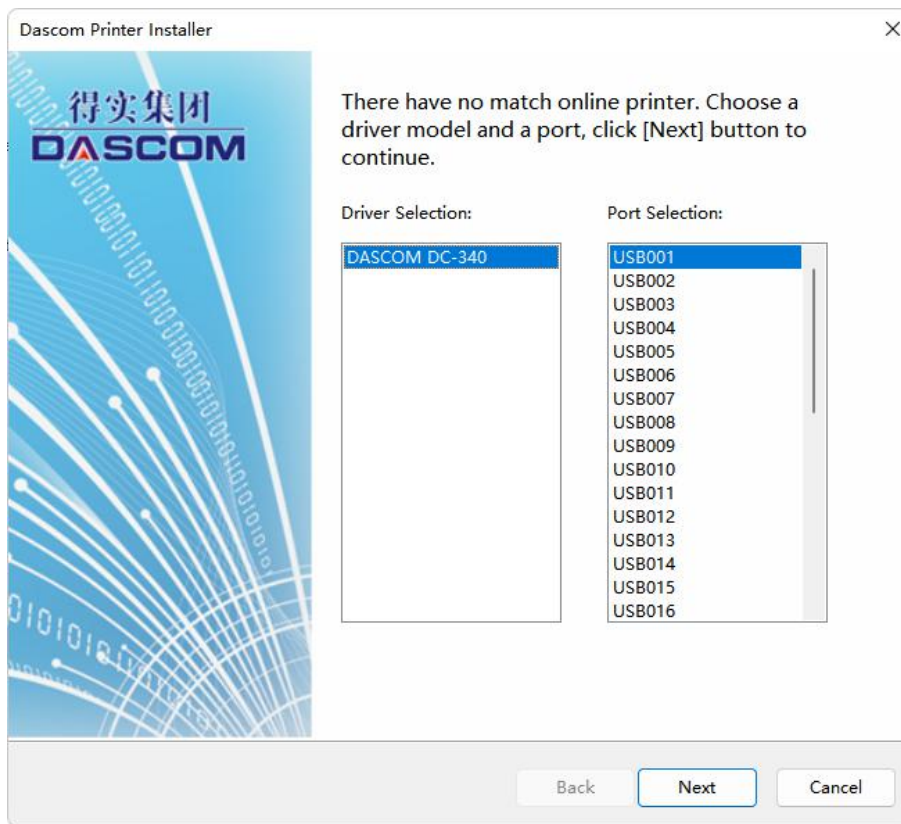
Dascom Printer Installer

×

得实集团
DASCOM

There have no match online printer. Choose a driver model and a port, click [Next] button to continue.

Driver Selection:

DASCOM DC-340

Port Selection:

USB001
USB002
USB003
USB004
USB005
USB006
USB007
USB008
USB009
USB010
USB011
USB012
USB013
USB014
USB015
USB016

Back

Next

Cancel